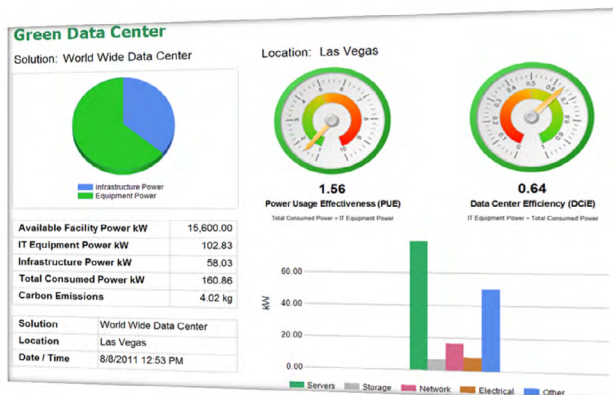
Green Data Center

Solution: World Wide Data Center

Location: Las Vegas

Infrastructure Power
Equipment Power

1.56
Power Usage Effectiveness (PUE)
Total Consumed Power ÷ IT Equipment Power

0.64
Data Center Efficiency (DCiE)
IT Equipment Power ÷ Total Consumed Power

| Available Facility Power kW | 15,600.00 |
|---|---|
| IT Equipment Power kW | 102.83 |
| Infrastructure Power kW | 58.03 |
| Total Consumed Power kW | 160.86 |
| Carbon Emissions | 4.02 kg |

| Solution | World Wide Data Center |
|---|---|
| Location | Las Vegas |
| Date / Time | 8/8/2011 12:53 PM |

kW
60.00
40.00
20.00
0.00

Servers
Storage
Network
Electrical
Other